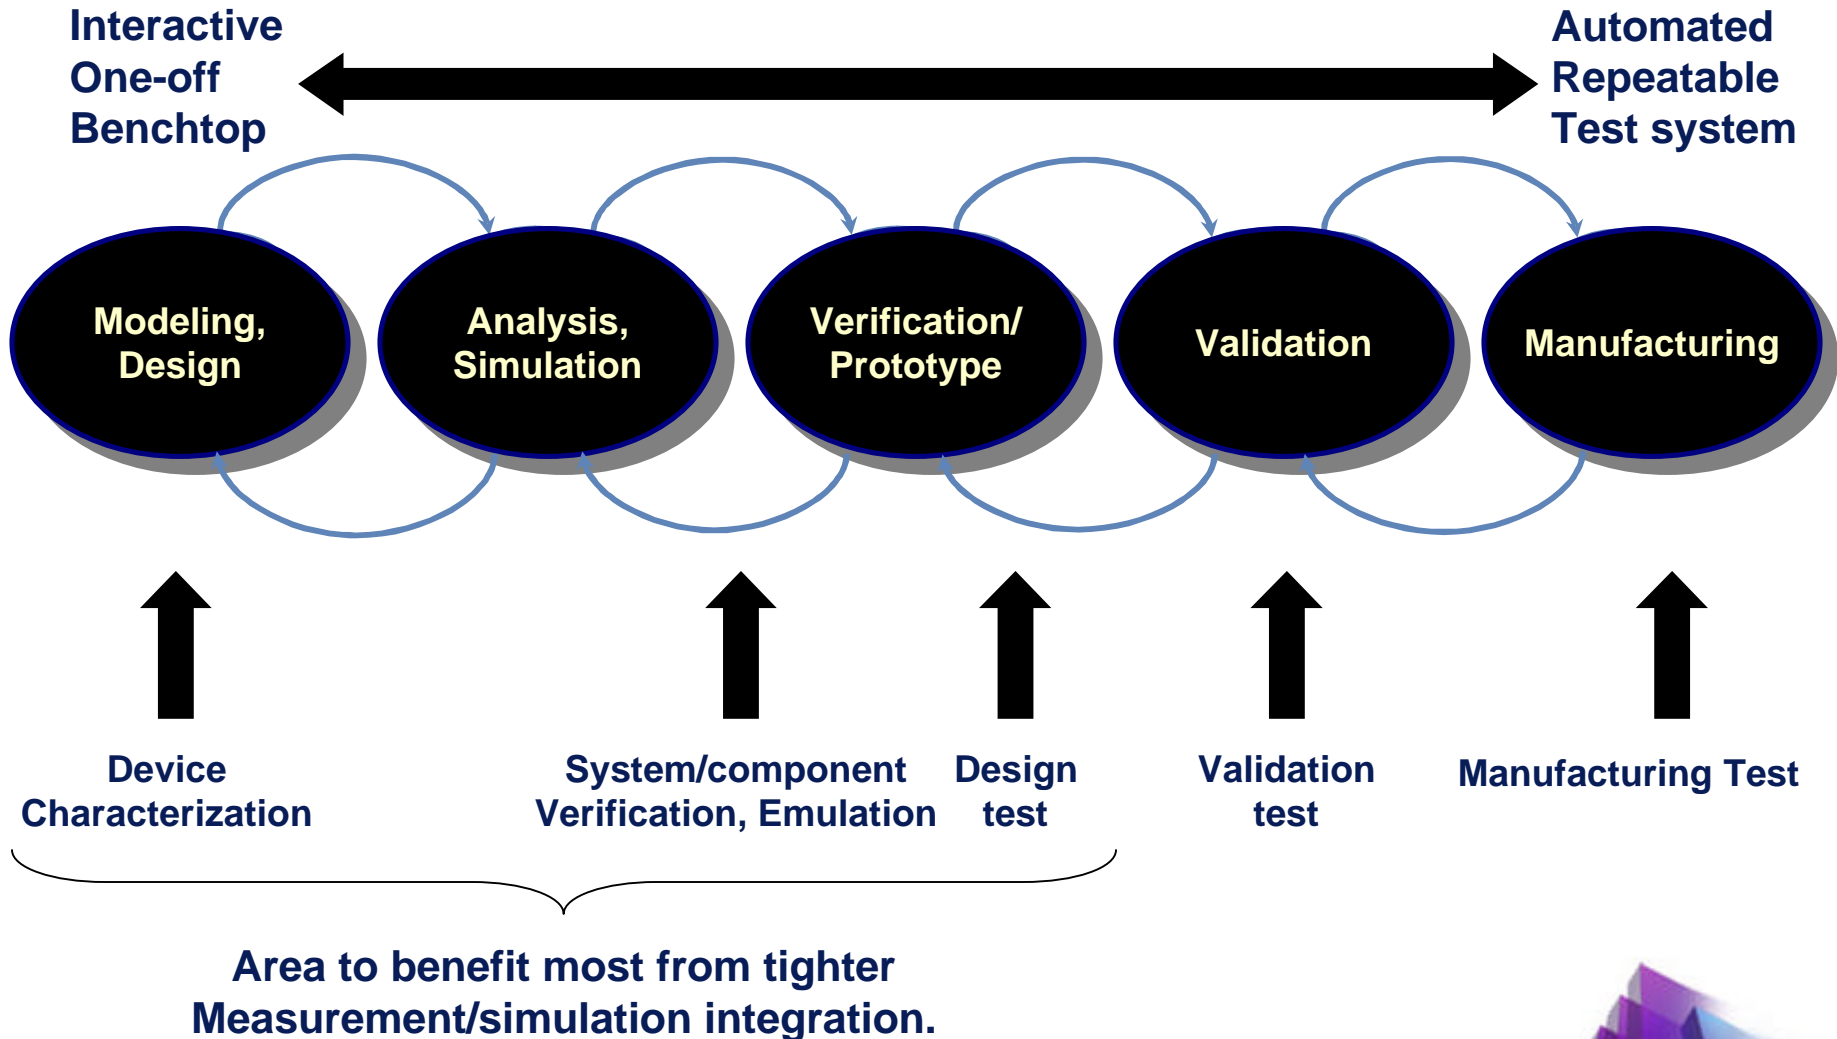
Interactive
One-off
Benchtop

Automated
Repeatable
Test system

Modeling, Design

Analysis, Simulation

Verification/ Prototype

Validation

Manufacturing

Device Characterization

System/component Verification, Emulation

Design test

Validation test

Manufacturing Test

Area to benefit most from tighter Measurement/simulation integration.